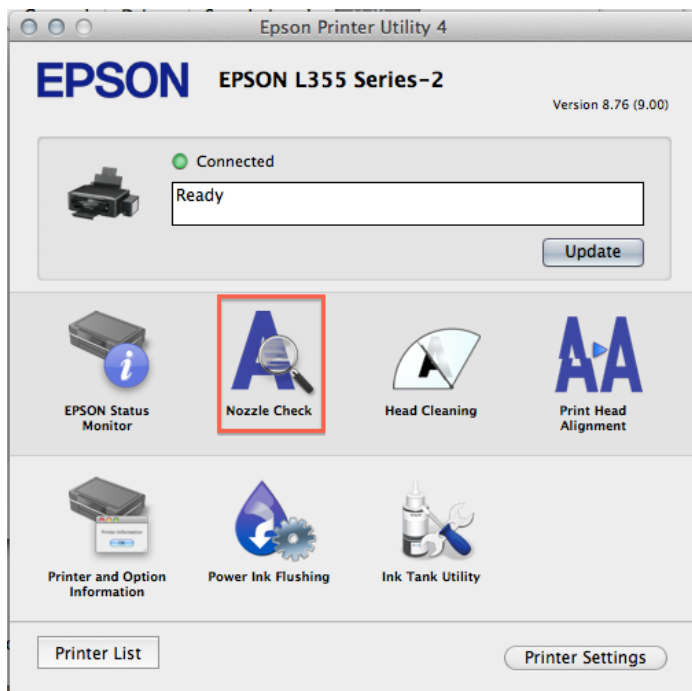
Epson Printer Utility 4

EPSON

EPSON L355 Series-2

Version 8.76 (9.00)

Connected

Ready

Update

EPSON Status Monitor

Nozzle Check

Head Cleaning

Print Head Alignment

Printer and Option Information

Power Ink Flushing

Ink Tank Utility

Printer List

Printer Settings